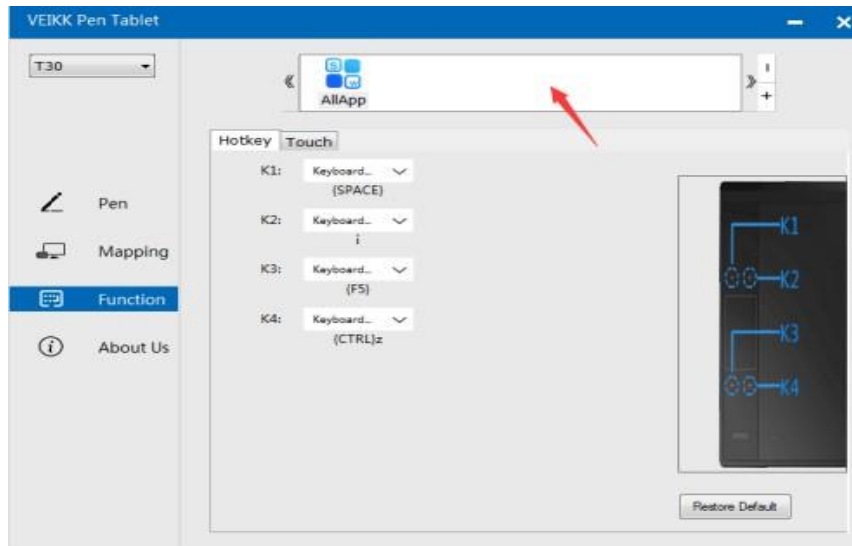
VEIKK Pen Tablet

T30

《 AllApp 》

-
+

Hotkey Touch

K1: Keyboard... (SPACE)

K2: Keyboard... i

K3: Keyboard... (F5)

K4: Keyboard... (CTRL)z

Pen

Mapping

Function

About Us

K1
K2
K3
K4

Restore Default